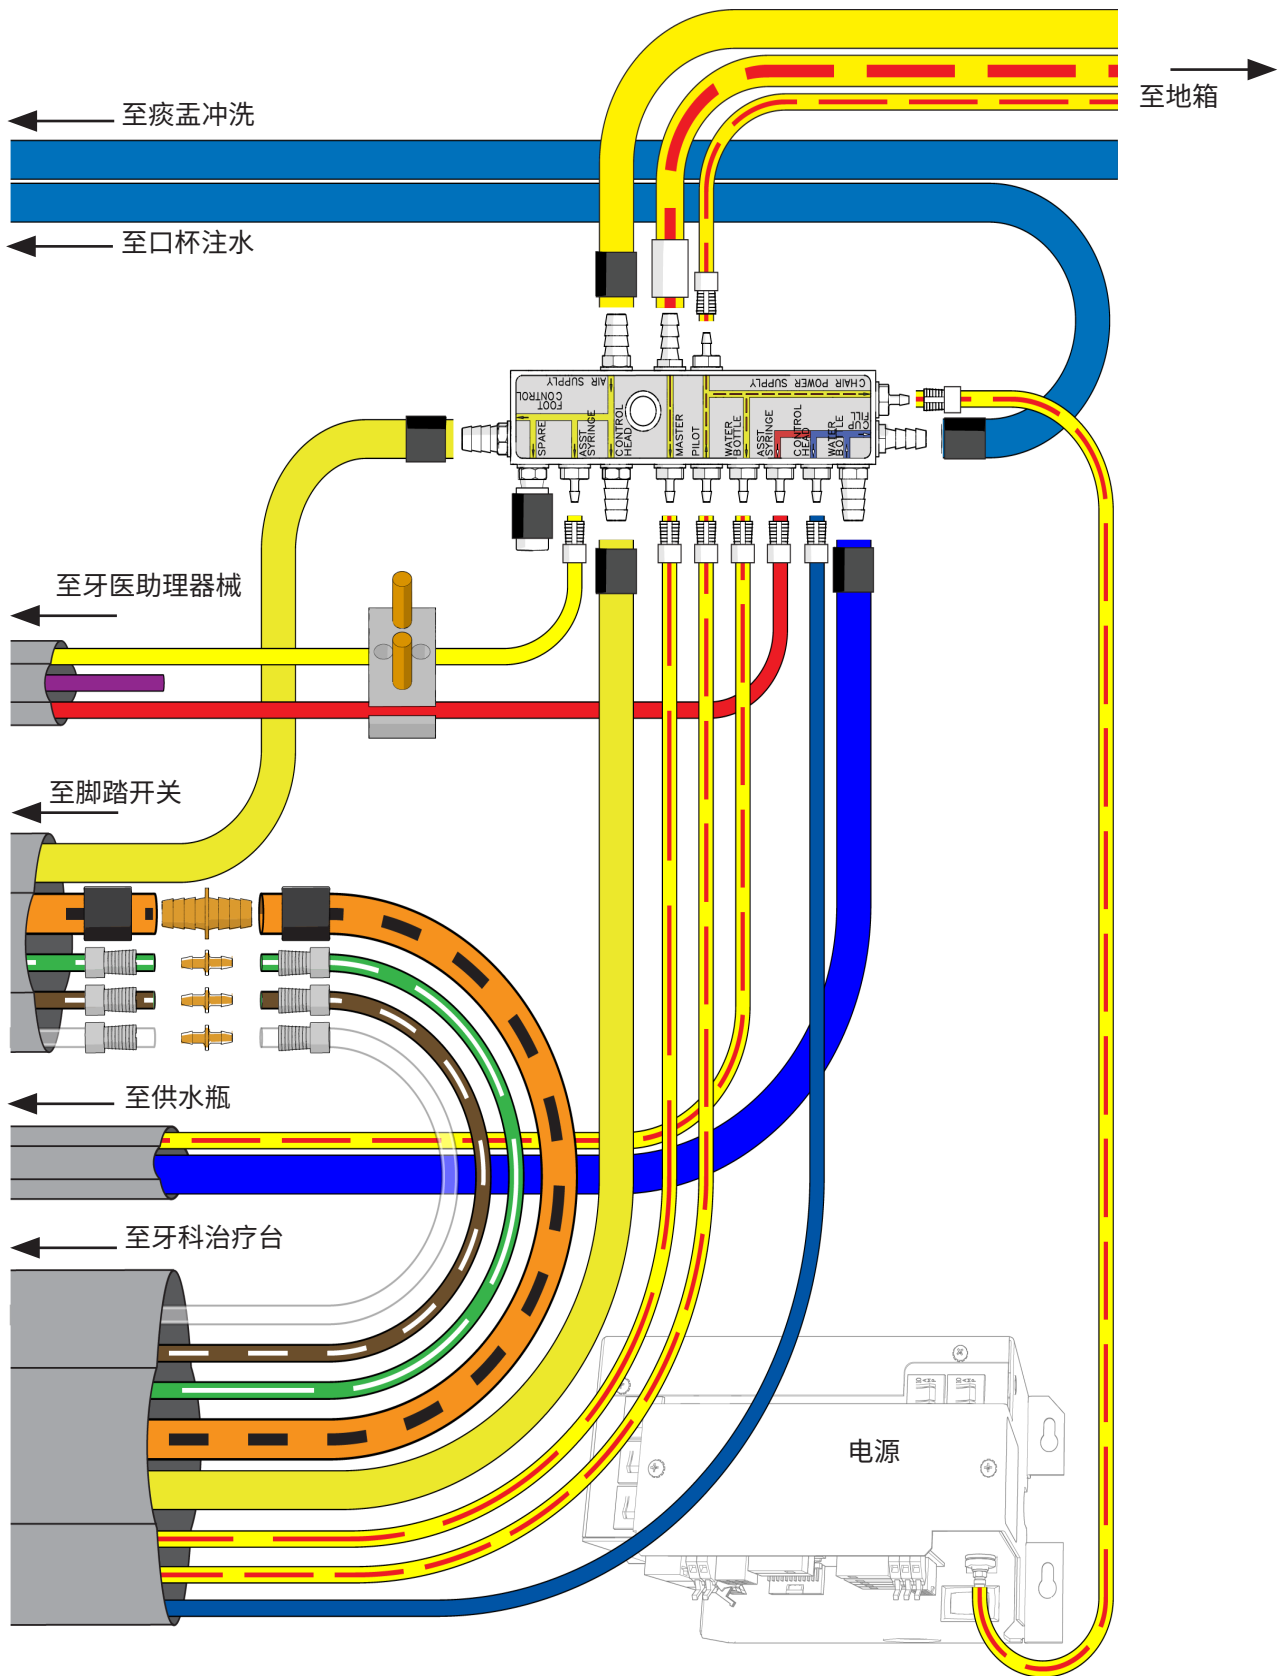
至痰盂冲洗

至口杯注水

至地箱

AIR SUPPLY
FOOT CONTROL
CHAIR POWER SUPPLY
SPARE
ASST SYRINGE
CONTROL HEAD
MASTER
PILOT
WATER BOTTLE
ASST SYRINGE
CONTROL HEAD
WATER BOTTLE
CUP FILL

至牙医助理器械

至脚踏开关

至供水瓶

至牙科治疗台

电源